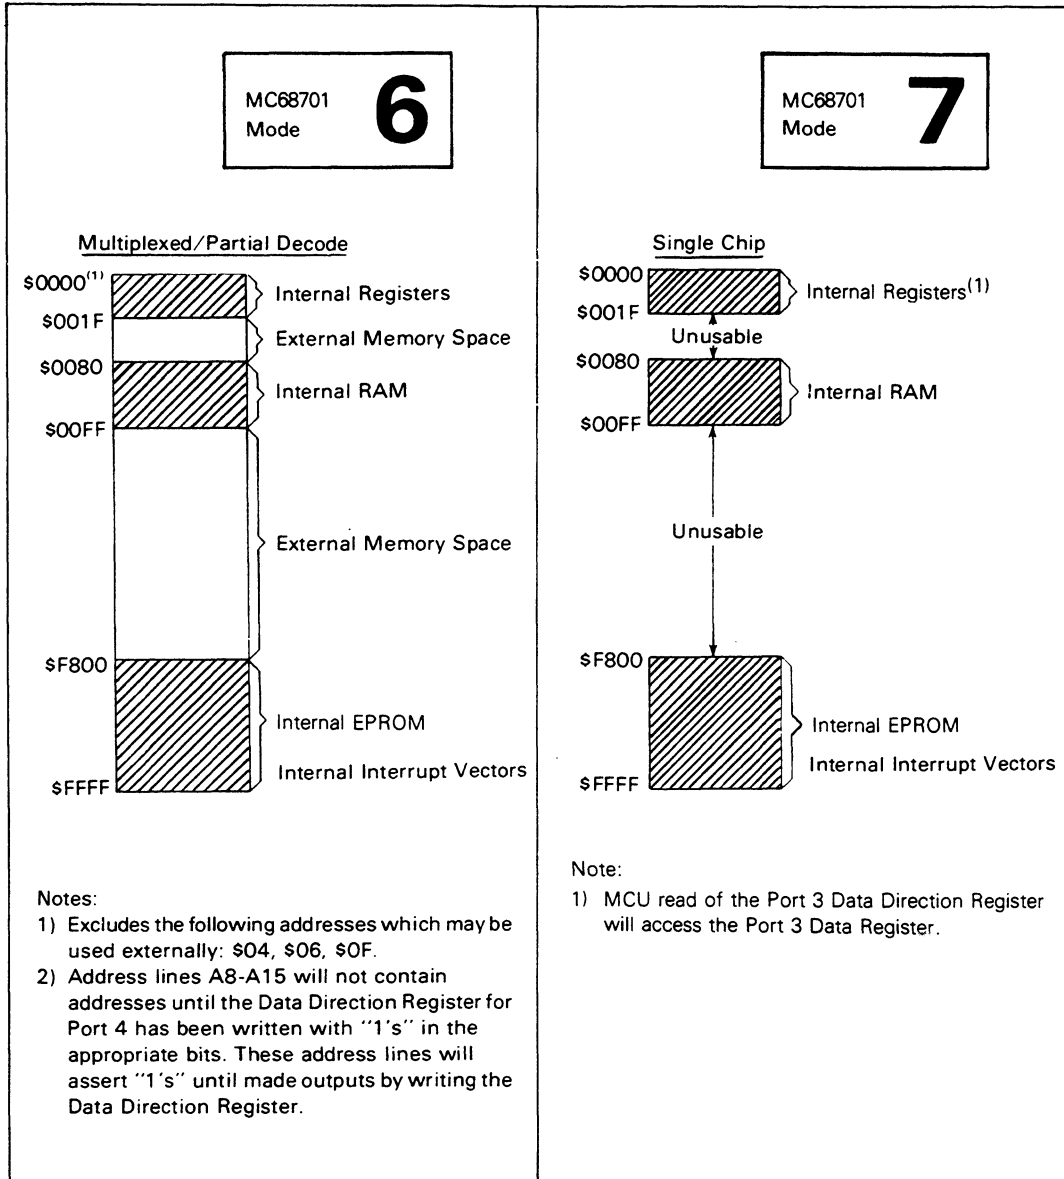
MC68701
Mode
6

Multiplexed/Partial Decode

$\$0000^{(1)}$
Internal Registers
\$001F
External Memory Space
\$0080
Internal RAM
\$00FF
External Memory Space
\$F800
Internal EPROM
Internal Interrupt Vectors
\$FFFF

Notes:
1) Excludes the following addresses which may be used externally: \$04, \$06, \$0F.
2) Address lines A8-A15 will not contain addresses until the Data Direction Register for Port 4 has been written with "1's" in the appropriate bits. These address lines will assert "1's" until made outputs by writing the Data Direction Register.

MC68701
Mode
7

Single Chip

\$0000
Internal Registers$^{(1)}$
\$001F
Unusable
\$0080
Internal RAM
\$00FF
Unusable
\$F800
Internal EPROM
Internal Interrupt Vectors
\$FFFF

Note:
1) MCU read of the Port 3 Data Direction Register will access the Port 3 Data Register.